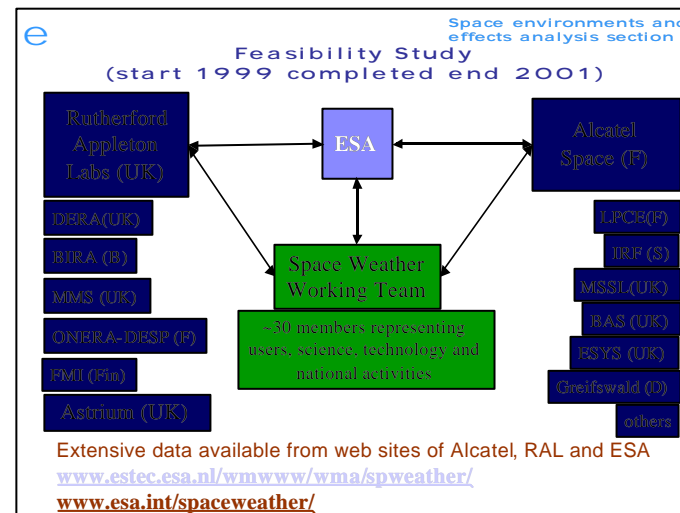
e

Space environments and effects analysis section

Feasibility Study
(start 1999 completed end 2001)

Rutherford Appleton Labs (UK)

ESA

Alcatel Space (F)

DERA(UK)

BIRA (B)

MMS (UK)

ONERA-DESP (F)

FMI (Fin)

Astrium (UK)

Space Weather Working Team

~30 members representing users, science, technology and national activities

LPCE(F)

IRF (S)

MSSL(UK)

BAS (UK)

ESYS (UK)

Greifswald (D)

others

Extensive data available from web sites of Alcatel, RAL and ESA
www.estec.esa.nl/wmwww/wma/spweather/
www.esa.int/spaceweather/